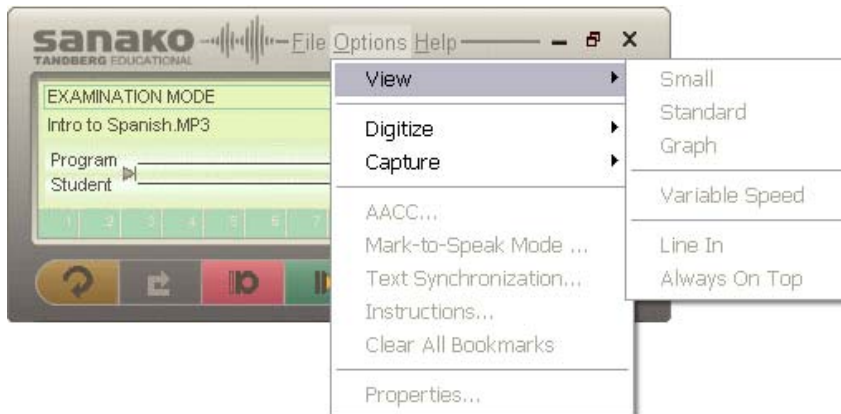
sanako TANDBERG EDUCATIONAL File Options Help

EXAMINATION MODE
Intro to Spanish.MP3
Program
Student
1 2 3 4 5 6 7

View
Digitize
Capture
AACC...
Mark-to-Speak Mode ...
Text Synchronization...
Instructions...
Clear All Bookmarks
Properties...

Small
Standard
Graph
Variable Speed
Line In
Always On Top